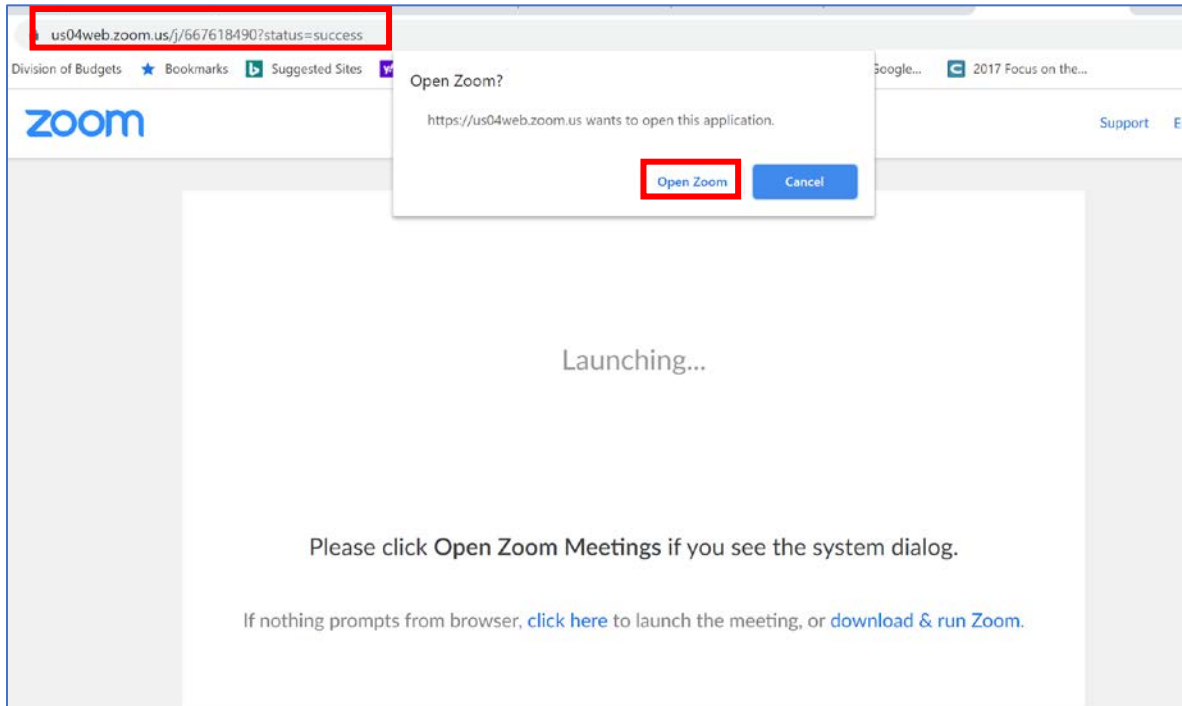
us04web.zoom.us/j/667618490?status=success

Division of Budgets Bookmarks Suggested Sites Google... 2017 Focus on the...

zoom

Support E

Open Zoom?

https://us04web.zoom.us wants to open this application.

Open Zoom Cancel

Launching...

Please click **Open Zoom Meetings** if you see the system dialog.

If nothing prompts from browser, click here to launch the meeting, or download & run Zoom.